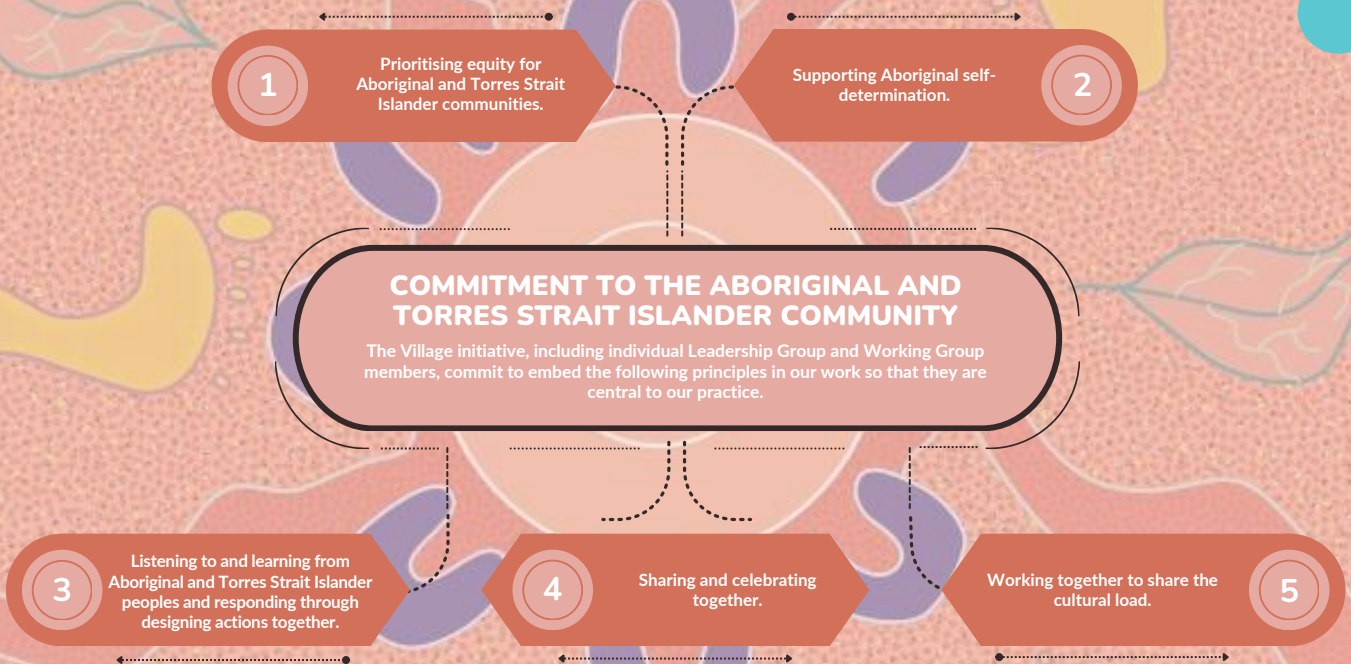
1
Prioritising equity for Aboriginal and Torres Strait Islander communities.

Supporting Aboriginal self-determination.
2

COMMITMENT TO THE ABORIGINAL AND TORRES STRAIT ISLANDER COMMUNITY

The Village initiative, including individual Leadership Group and Working Group members, commit to embed the following principles in our work so that they are central to our practice.

3
Listening to and learning from Aboriginal and Torres Strait Islander peoples and responding through designing actions together.

4
Sharing and celebrating together.

Working together to share the cultural load.
5